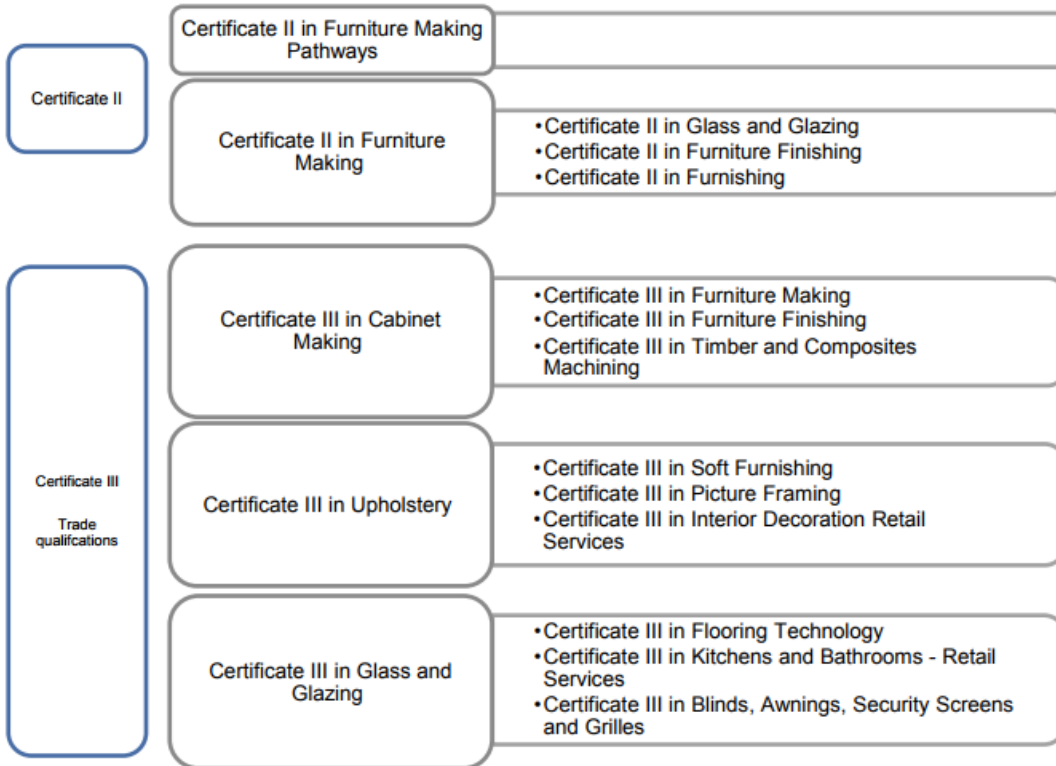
Certificate II

Certificate II in Furniture Making Pathways

Certificate II in Furniture Making

• Certificate II in Glass and Glazing
• Certificate II in Furniture Finishing
• Certificate II in Furnishing

Certificate III

Trade qualifcations

Certificate III in Cabinet Making

• Certificate III in Furniture Making
• Certificate III in Furniture Finishing
• Certificate III in Timber and Composites Machining

Certificate III in Upholstery

• Certificate III in Soft Furnishing
• Certificate III in Picture Framing
• Certificate III in Interior Decoration Retail Services

Certificate III in Glass and Glazing

• Certificate III in Flooring Technology
• Certificate III in Kitchens and Bathrooms - Retail Services
• Certificate III in Blinds, Awnings, Security Screens and Grilles